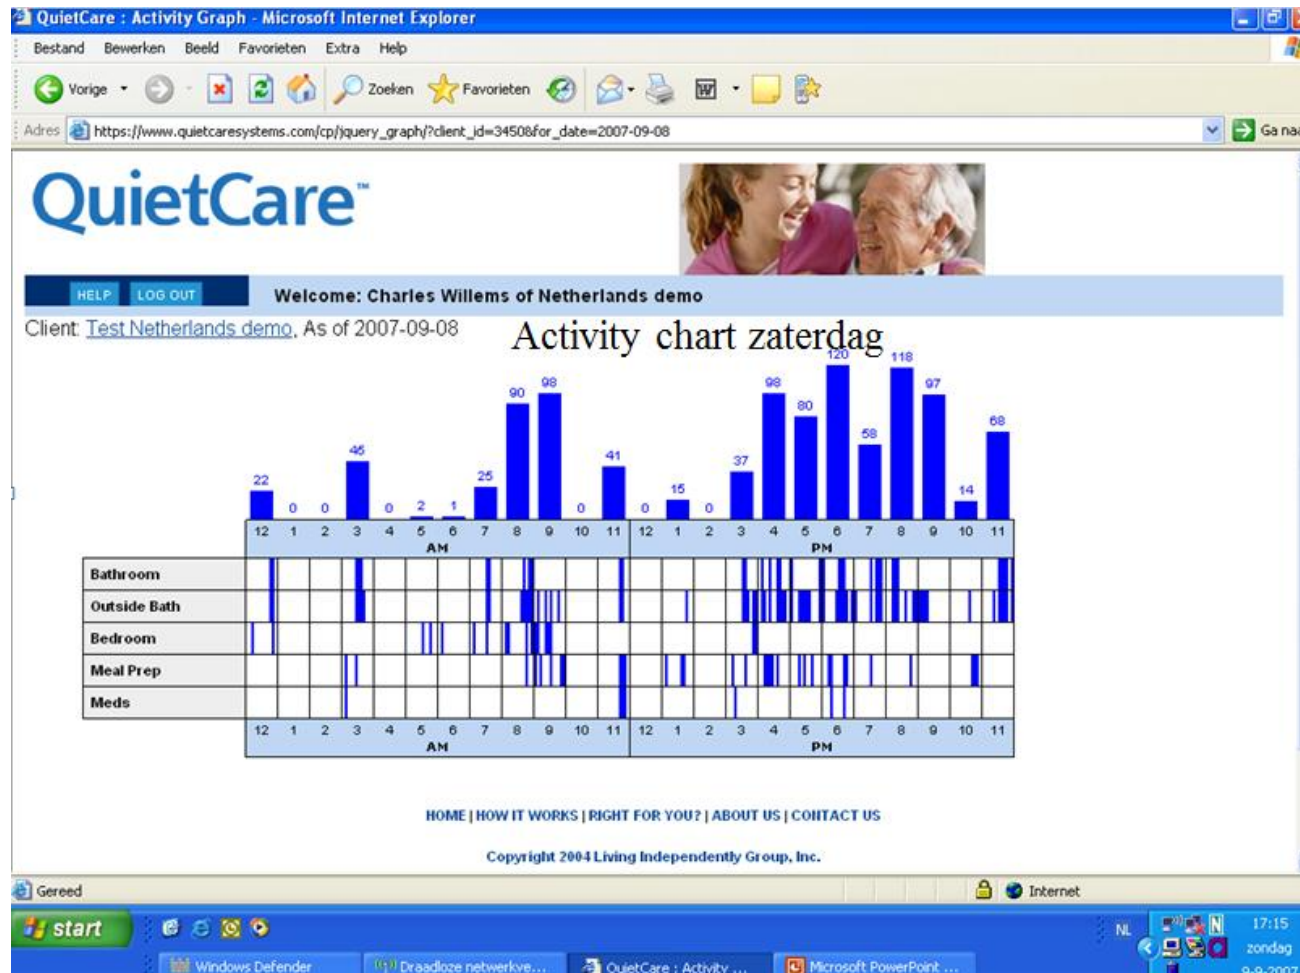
QuietCare : Activity Graph - Microsoft Internet Explorer

Bestand Bewerken Beeld Favorieten Extra Help

Vorige Zoeken Favorieten

Adres https://www.quietcaresystems.com/cp/jquery_graph/?client_id=3450&for_date=2007-09-08

Ga naa

QuietCare™

HELP LOG OUT

Welcome: Charles Willems of Netherlands demo

Client: Test Netherlands demo, As of 2007-09-08

Activity chart zaterdag

22 0 0 45 0 2 1 25 90 98 0 41 0 15 0 37 98 80 120 58 118 97 14 68

12 1 2 3 4 5 6 7 8 9 10 11 12 1 2 3 4 5 6 7 8 9 10 11
AM PM

Bathroom
Outside Bath
Bedroom
Meal Prep
Meds

12 1 2 3 4 5 6 7 8 9 10 11 12 1 2 3 4 5 6 7 8 9 10 11
AM PM

HOME | HOW IT WORKS | RIGHT FOR YOU? | ABOUT US | CONTACT US

Copyright 2004 Living Independently Group, Inc.

Gereed

Internet

start

Windows Defender

Draadloze netwerkve...

QuietCare : Activity ...

Microsoft PowerPoint ...

NL

17:15
zondag
9-9-2007